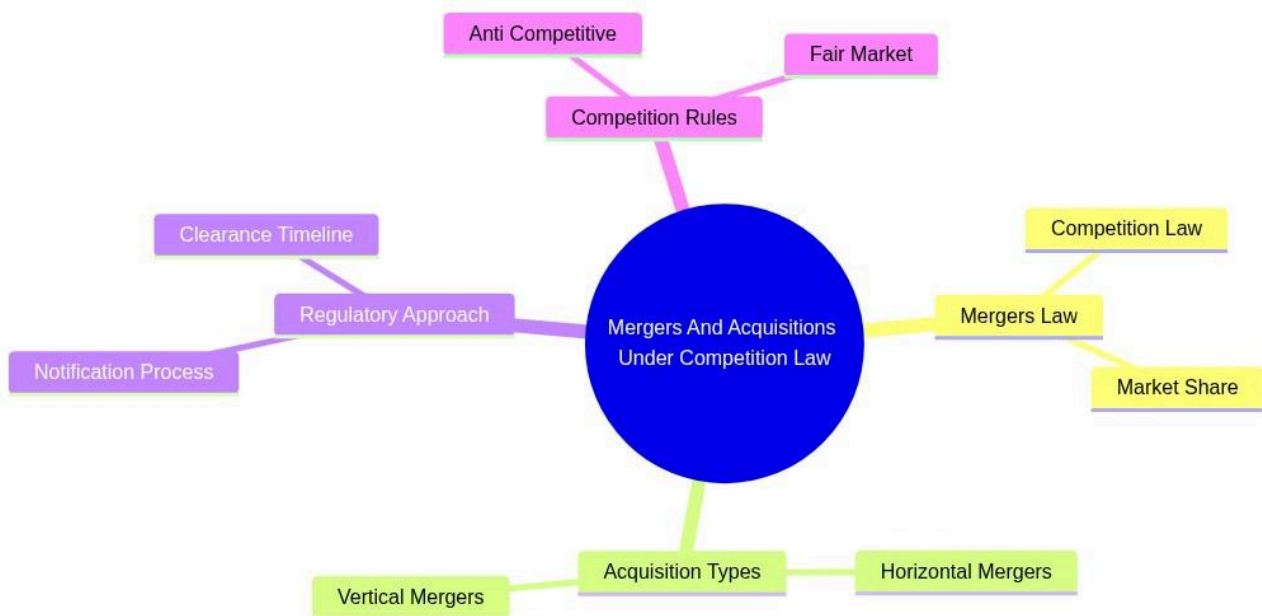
Mergers And Acquisitions Under Competition Law

Competition Rules

Anti Competitive

Fair Market

Mergers Law

Competition Law

Market Share

Acquisition Types

Horizontal Mergers

Vertical Mergers

Regulatory Approach

Clearance Timeline

Notification Process